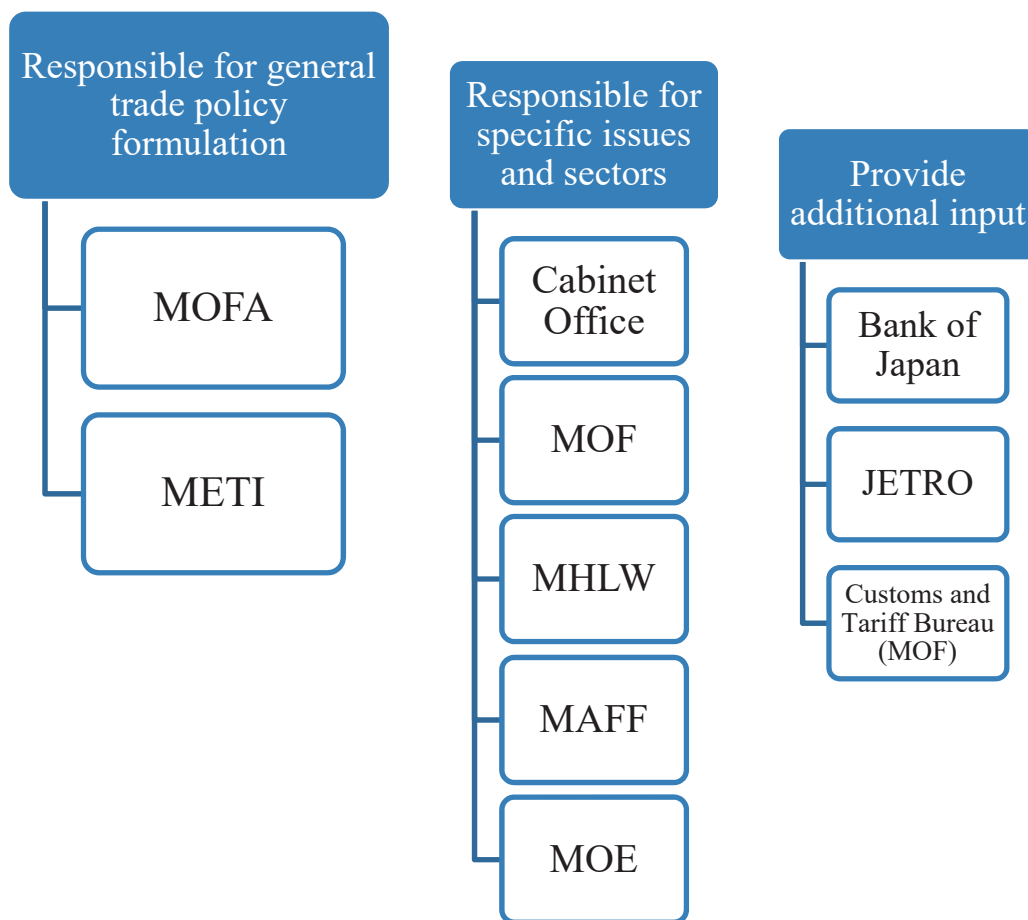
Responsible for general trade policy formulation

MOFA

METI

Responsible for specific issues and sectors

Cabinet Office

MOF

MHLW

MAFF

MOE

Provide additional input

Bank of Japan

JETRO

Customs and Tariff Bureau (MOF)